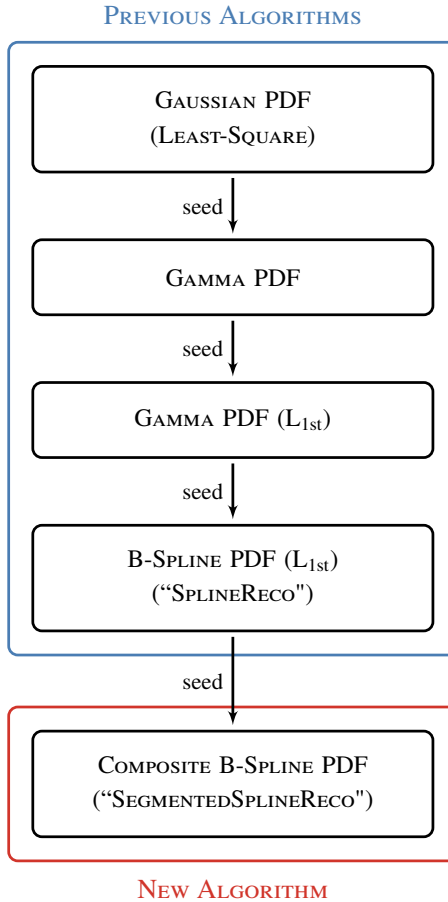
Previous Algorithms

Gaussian PDF (Least-Square)

seed

Gamma PDF

seed

Gamma PDF ($L_{1st}$)

seed

B-Spline PDF ($L_{1st}$) (“SplineReco")

seed

Composite B-Spline PDF (“SegmentedSplineReco")

New Algorithm